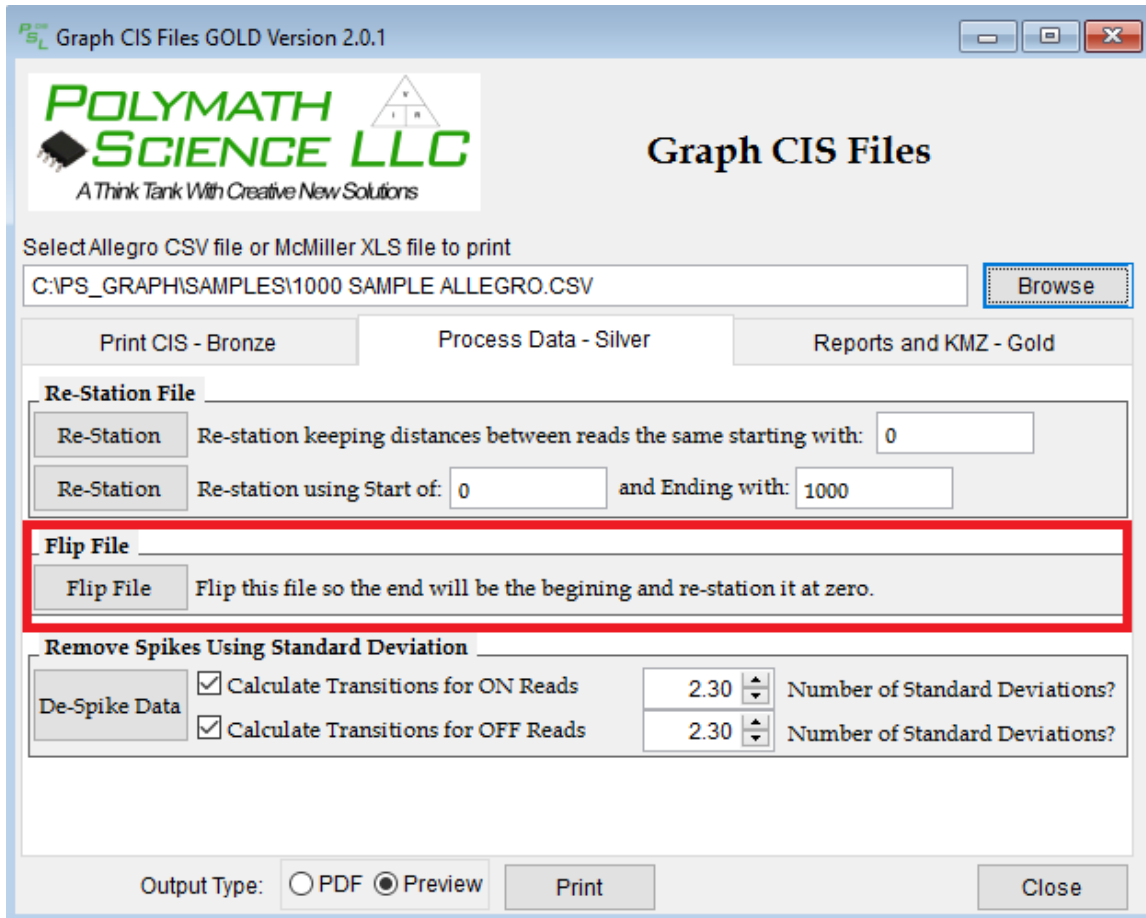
PSL Graph CIS Files GOLD Version 2.0.1

POLYMATH SCIENCE LLC
A Think Tank With Creative New Solutions

V
I R

Graph CIS Files

Select Allegro CSV file or McMiller XLS file to print

C:\PS_GRAPH\SAMPLES\1000 SAMPLE ALLEGRO.CSV

Browse

Print CIS - Bronze

Process Data - Silver

Reports and KMZ - Gold

Re-Station File

Re-Station

Re-station keeping distances between reads the same starting with: 0

Re-Station

Re-station using Start of: 0

and Ending with: 1000

Flip File

Flip File

Flip this file so the end will be the begining and re-station it at zero.

Remove Spikes Using Standard Deviation

De-Spike Data

Calculate Transitions for ON Reads

2.30

Number of Standard Deviations?

Calculate Transitions for OFF Reads

2.30

Number of Standard Deviations?

Output Type: PDF Preview

Print

Close